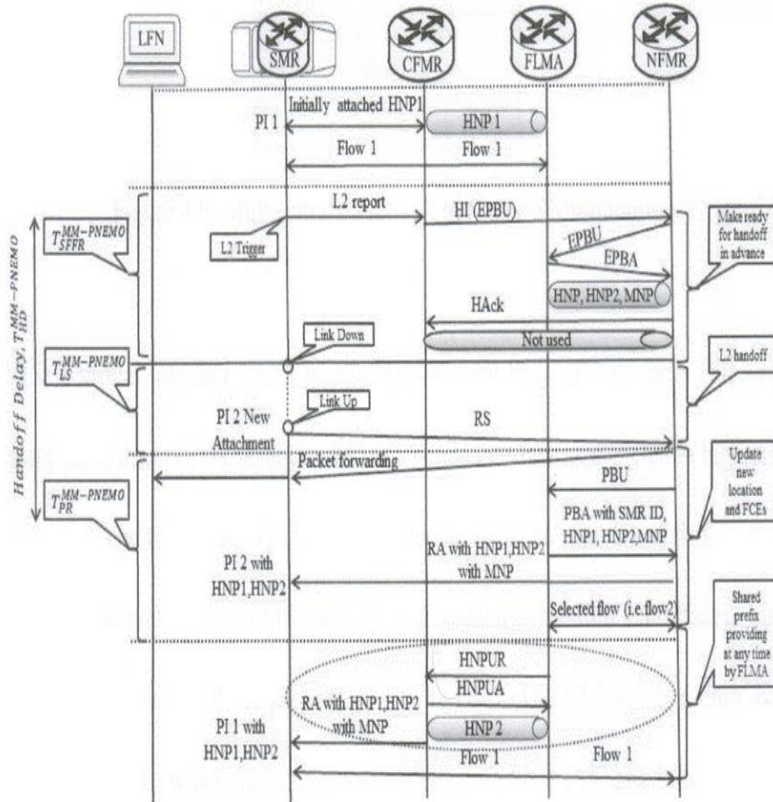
LFN
SMR
CFMR
FLMA
NFMR

PI 1
Initially attached HNP1
HNP 1
Flow 1
Flow 1

Handoff Delay, $T_{HD}^{MM-PNEMO}$

$T_{SFFR}^{MM-PNEMO}$
L2 report
L2 Trigger
HI (EPBU)
Make ready for handoff in advance
EPBU
EPBA
HNP, HNP2, MNP
HAck
Link Down
Not used
$T_{LS}^{MM-PNEMO}$
L2 handoff
Link Up
PI 2 New Attachment
RS
$T_{PR}^{MM-PNEMO}$
Packet forwarding
PBU
Update new location and FCEs
PBA with SMR ID, HNP1, HNP2,MNP
RA with HNP1,HNP2 with MNP
PI 2 with HNP1,HNP2
Selected flow (i.e.flow2)
Shared prefix providing at any time by FLMA
HNPUR
HNPUA
RA with HNP1,HNP2 with MNP
HNP 2
PI 1 with HNP1,HNP2
Flow 1
Flow 1